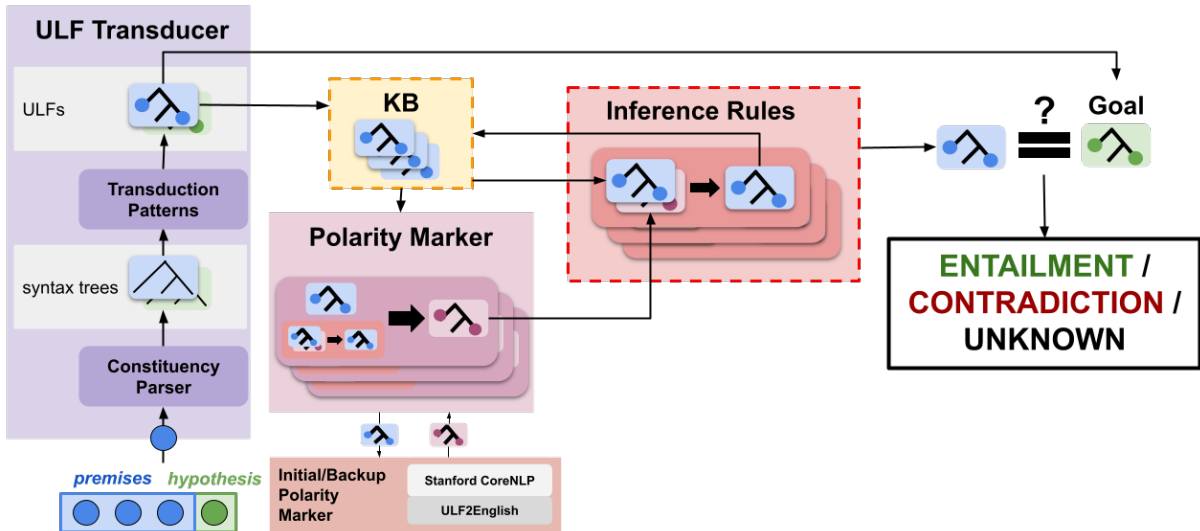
ULF Transducer

ULFs

Transduction Patterns

syntax trees

Constituency Parser

premises hypothesis

KB

Polarity Marker

Initial/Backup Polarity Marker

Stanford CoreNLP

ULF2English

Inference Rules

?

Goal

ENTAILMENT / CONTRADICTION / UNKNOWN